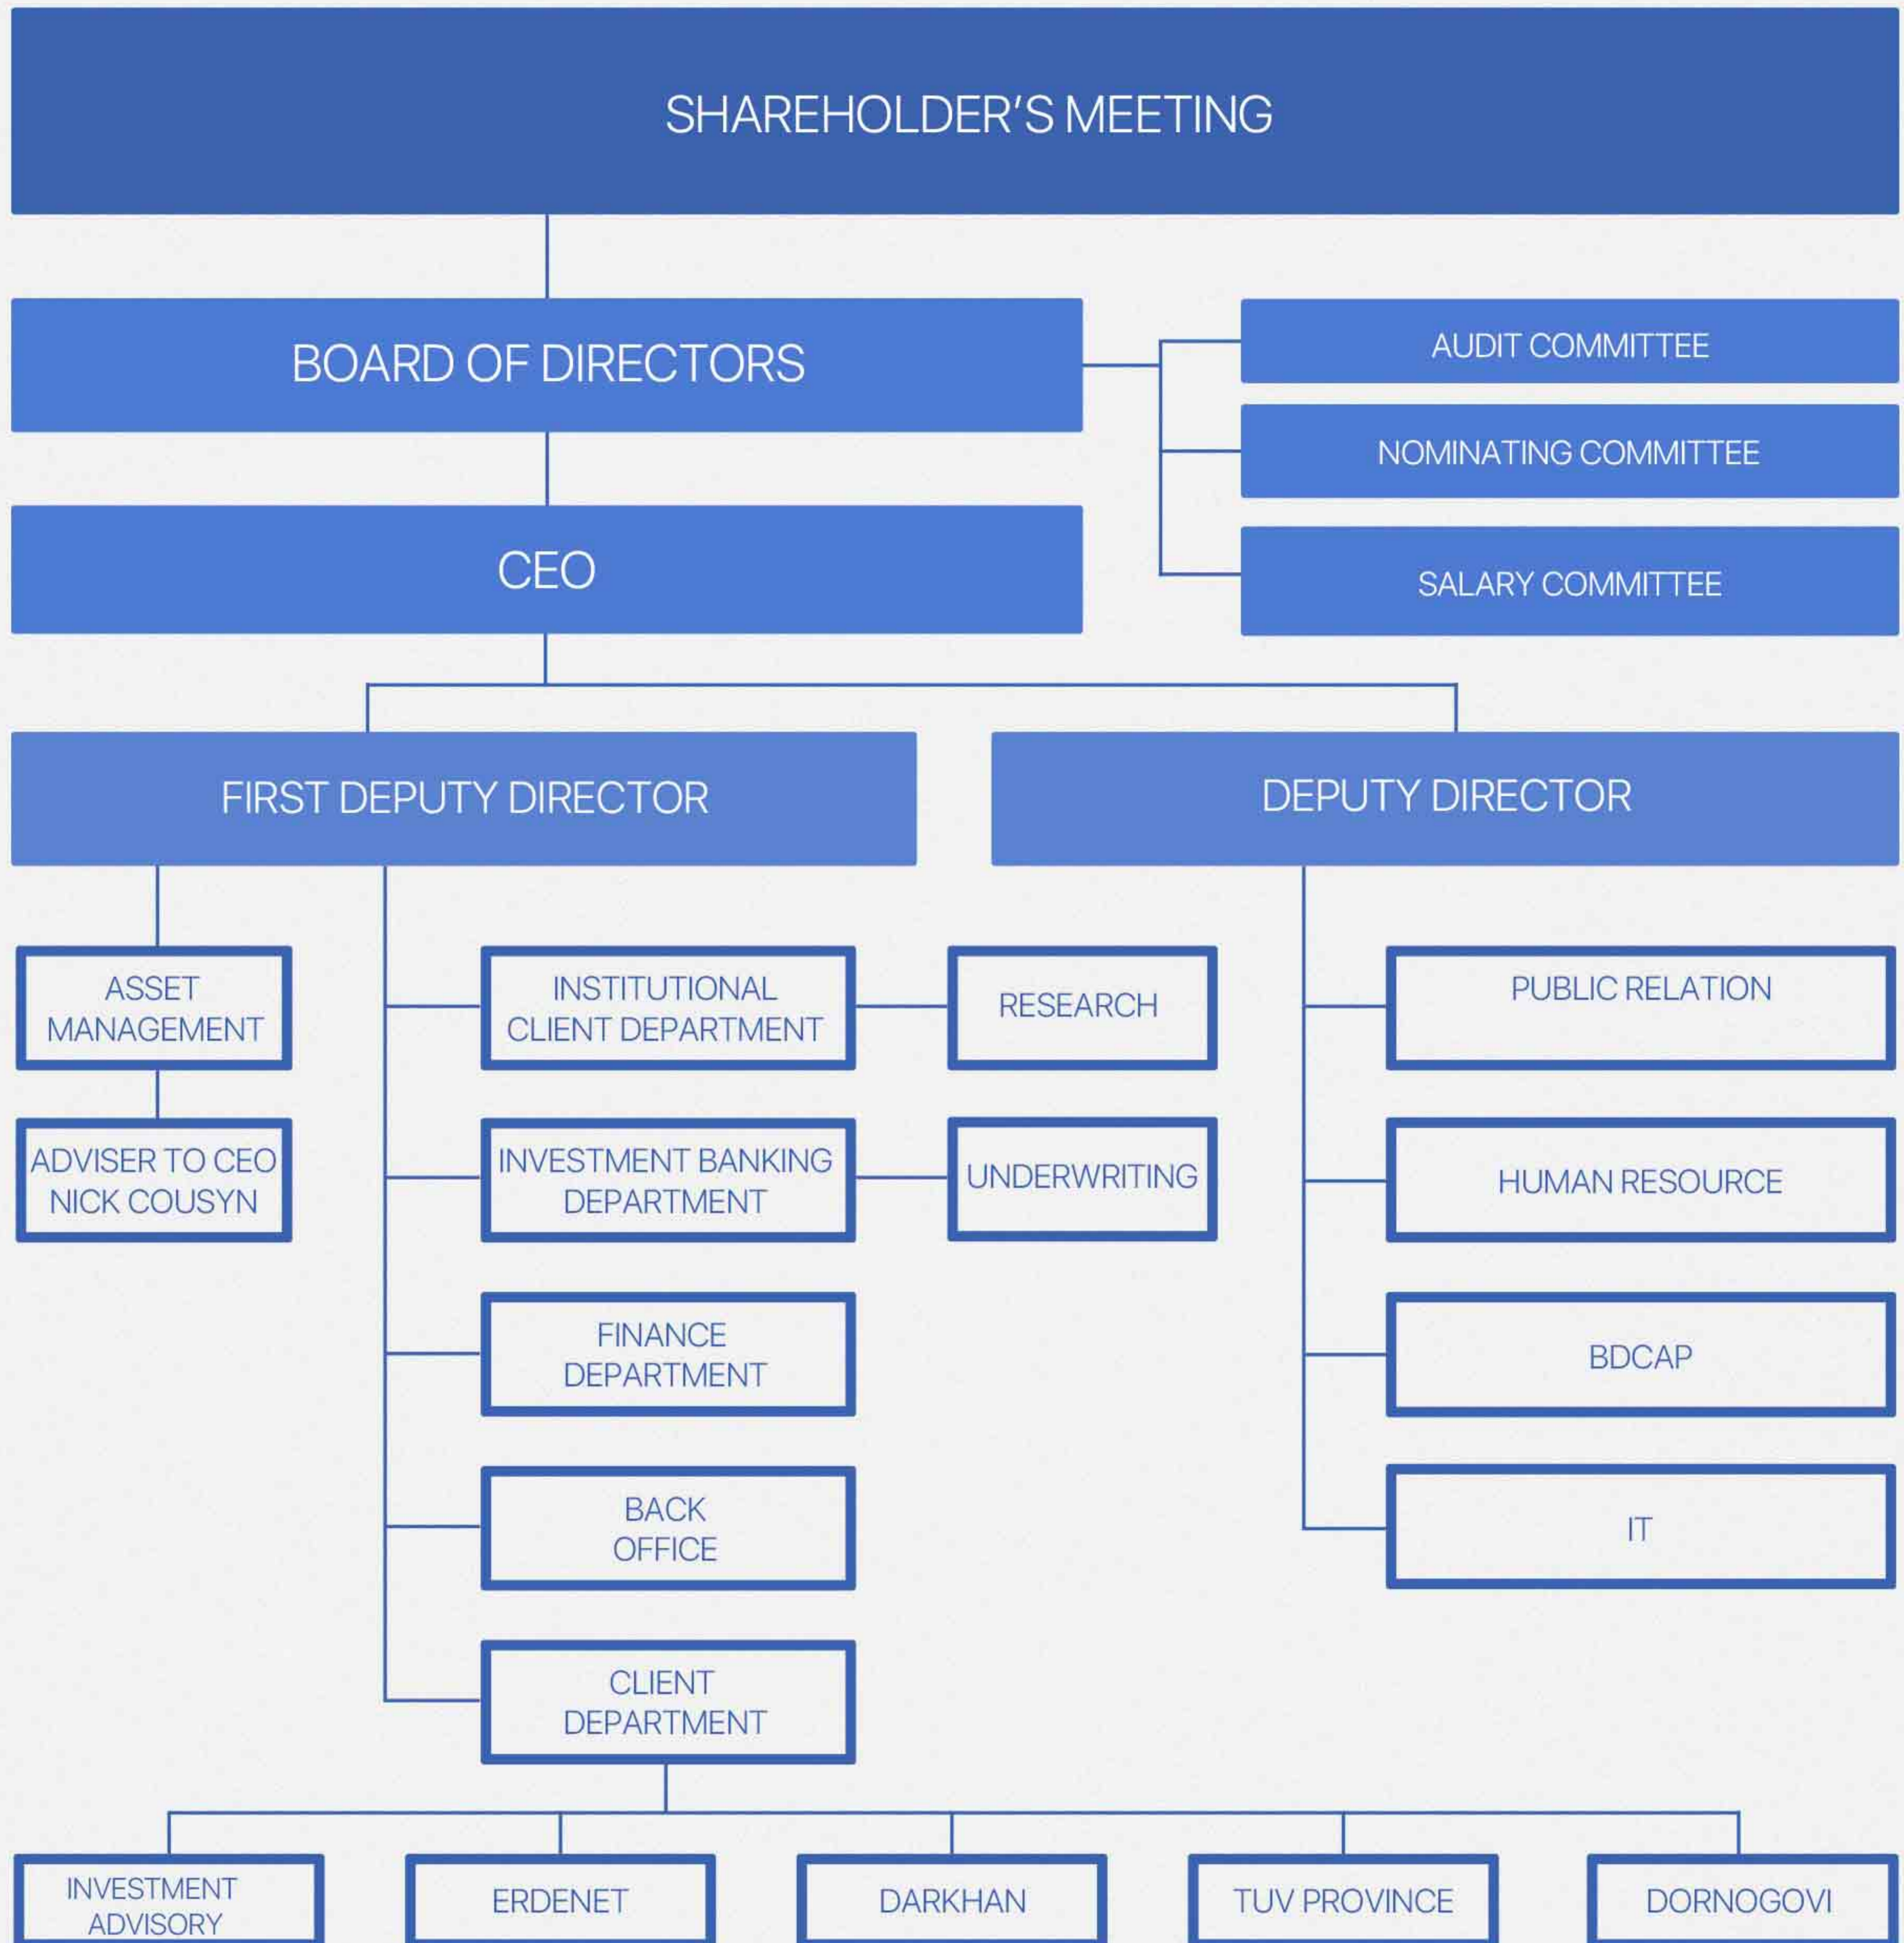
SHAREHOLDER'S MEETING

BOARD OF DIRECTORS

AUDIT COMMITTEE

NOMINATING COMMITTEE

SALARY COMMITTEE

CEO

FIRST DEPUTY DIRECTOR

DEPUTY DIRECTOR

ASSET MANAGEMENT

ADVISER TO CEO NICK COUSYN

INSTITUTIONAL CLIENT DEPARTMENT

RESEARCH

INVESTMENT BANKING DEPARTMENT

UNDERWRITING

FINANCE DEPARTMENT

BACK OFFICE

CLIENT DEPARTMENT

PUBLIC RELATION

HUMAN RESOURCE

BDCAP

IT

INVESTMENT ADVISORY

ERDENET

DARKHAN

TUV PROVINCE

DORNOGOVI